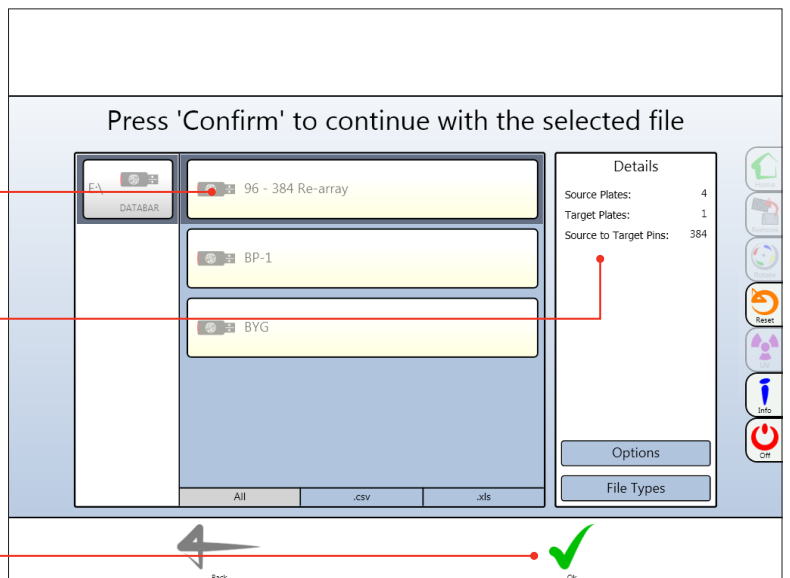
Press 'Confirm' to continue with the selected file

F:\

DATABAR

96 - 384 Re-array

BP-1

BYG

All

.csv

.xls

Details

Source Plates: 4

Target Plates: 1

Source to Target Pins: 384

Options

File Types

Reset

Info

Off

Back

Ok